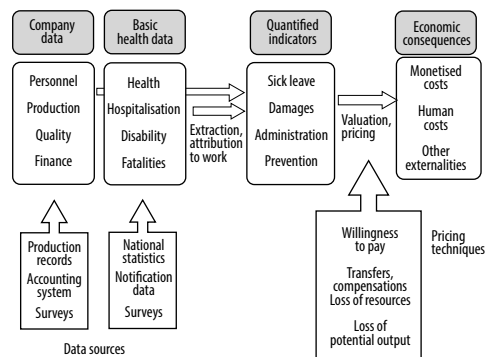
Company data

Basic health data

Quantified indicators

Economic consequences

Personnel
Production
Quality
Finance

Health
Hospitalisation
Disability
Fatalities

Extraction, attribution to work

Sick leave
Damages
Administration
Prevention

Valuation, pricing

Monetised costs
Human costs
Other externalities

Production records
Accounting system
Surveys

National statistics
Notification data
Surveys

Data sources

Willingness to pay
Transfers, compensations
Loss of resources
Loss of potential output

Pricing techniques